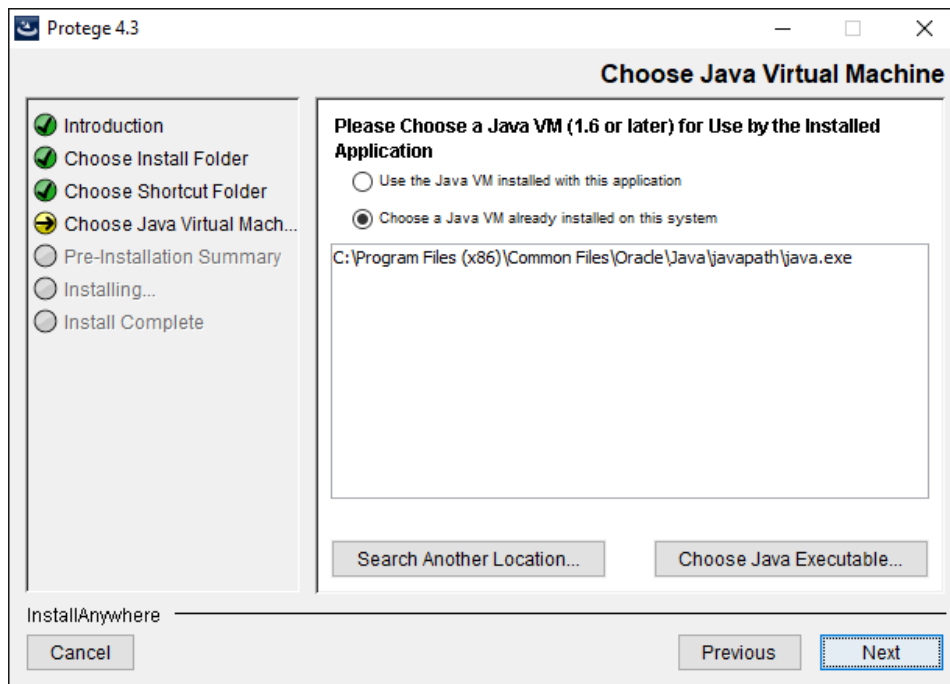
Protege 4.3

Choose Java Virtual Machine

Introduction
Choose Install Folder
Choose Shortcut Folder
Choose Java Virtual Mach...
Pre-Installation Summary
Installing...
Install Complete

Please Choose a Java VM (1.6 or later) for Use by the Installed Application

Use the Java VM installed with this application

Choose a Java VM already installed on this system

C:\Program Files (x86)\Common Files\Oracle\Java\javapath\java.exe

Search Another Location...

Choose Java Executable...

InstallAnywhere

Cancel

Previous

Next